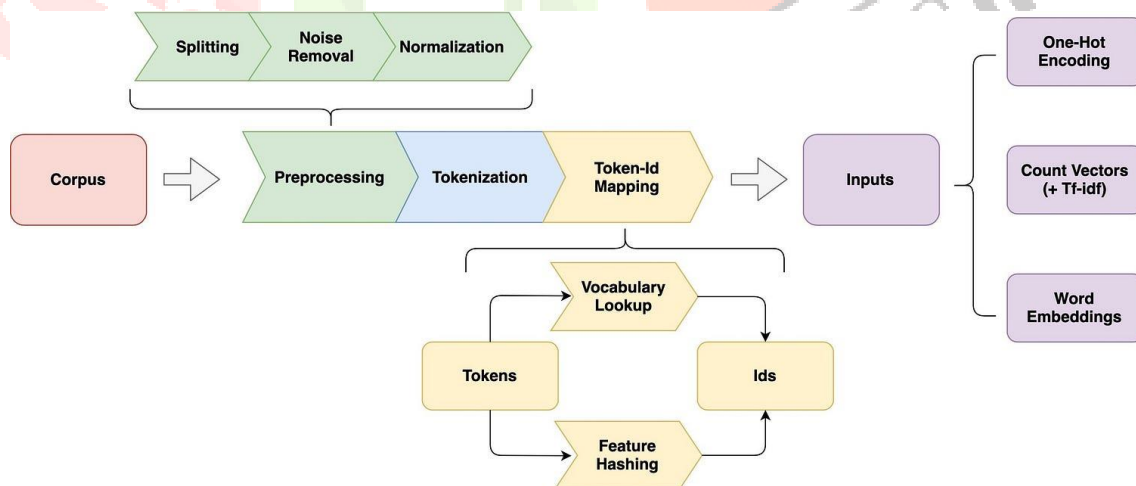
Splitting

Noise Removal

Normalization

Corpus

Preprocessing

Tokenization

Token-Id Mapping

Inputs

One-Hot Encoding

Count Vectors (+ Tf-idf)

Word Embeddings

Vocabulary Lookup

Tokens

Ids

Feature Hashing